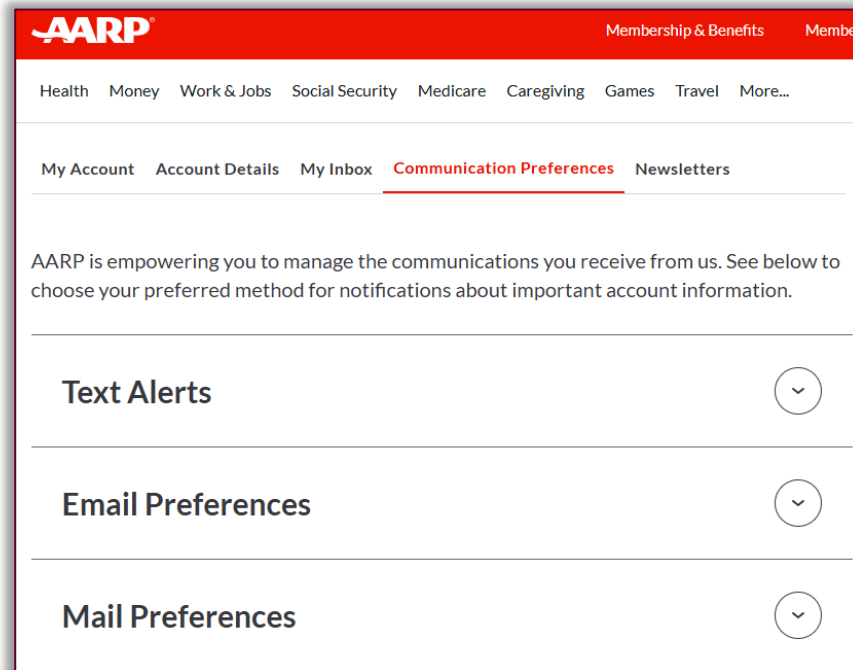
AARP

Membership & Benefits

Membe

Health Money Work & Jobs Social Security Medicare Caregiving Games Travel More...

My Account Account Details My Inbox Communication Preferences Newsletters

AARP is empowering you to manage the communications you receive from us. See below to choose your preferred method for notifications about important account information.

Text Alerts

Email Preferences

Mail Preferences